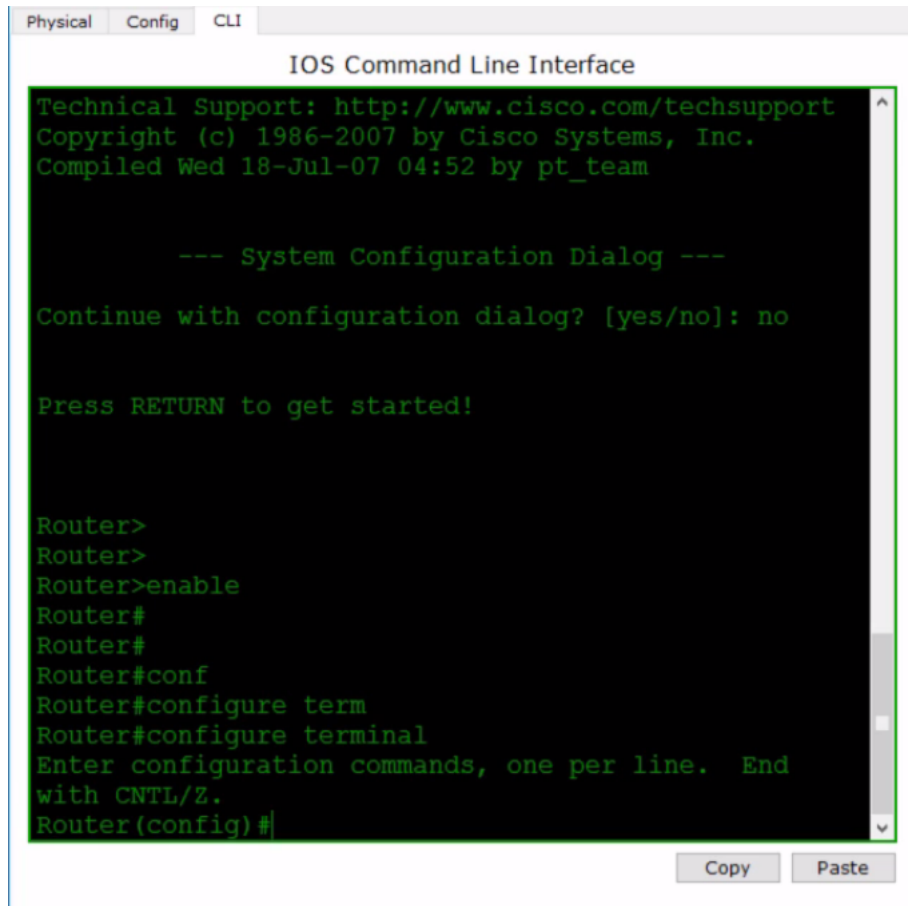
Physical Config CLI

IOS Command Line Interface

Technical Support: http://www.cisco.com/techsupport
Copyright (c) 1986-2007 by Cisco Systems, Inc.
Compiled Wed 18-Jul-07 04:52 by pt_team

--- System Configuration Dialog ---

Continue with configuration dialog? [yes/no]: no

Press RETURN to get started!

Router>
Router>
Router>enable
Router#
Router#
Router#conf
Router#configure term
Router#configure terminal
Enter configuration commands, one per line. End with CNTL/Z.
Router(config)#

Copy Paste